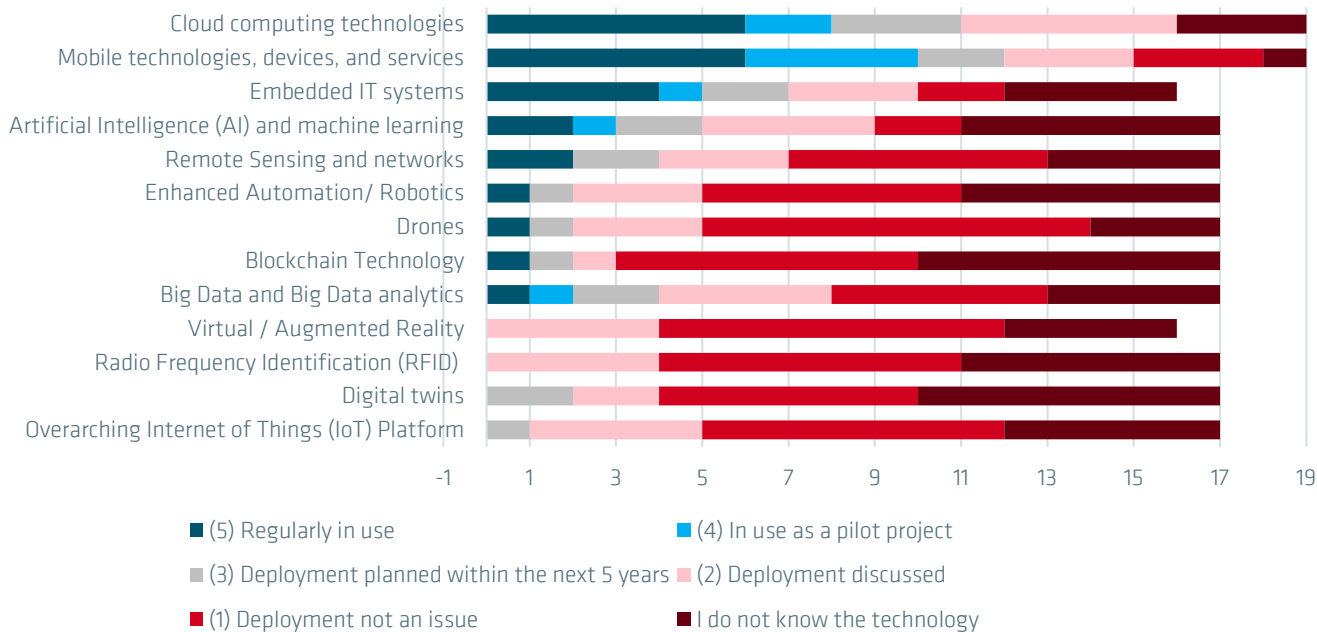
Cloud computing technologies
Mobile technologies, devices, and services
Embedded IT systems
Artificial Intelligence (AI) and machine learning
Remote Sensing and networks
Enhanced Automation/ Robotics
Drones
Blockchain Technology
Big Data and Big Data analytics
Virtual / Augmented Reality
Radio Frequency Identification (RFID)
Digital twins
Overarching Internet of Things (IoT) Platform

-1 1 3 5 7 9 11 13 15 17 19

(5) Regularly in use
(4) In use as a pilot project
(3) Deployment planned within the next 5 years
(2) Deployment discussed
(1) Deployment not an issue
I do not know the technology